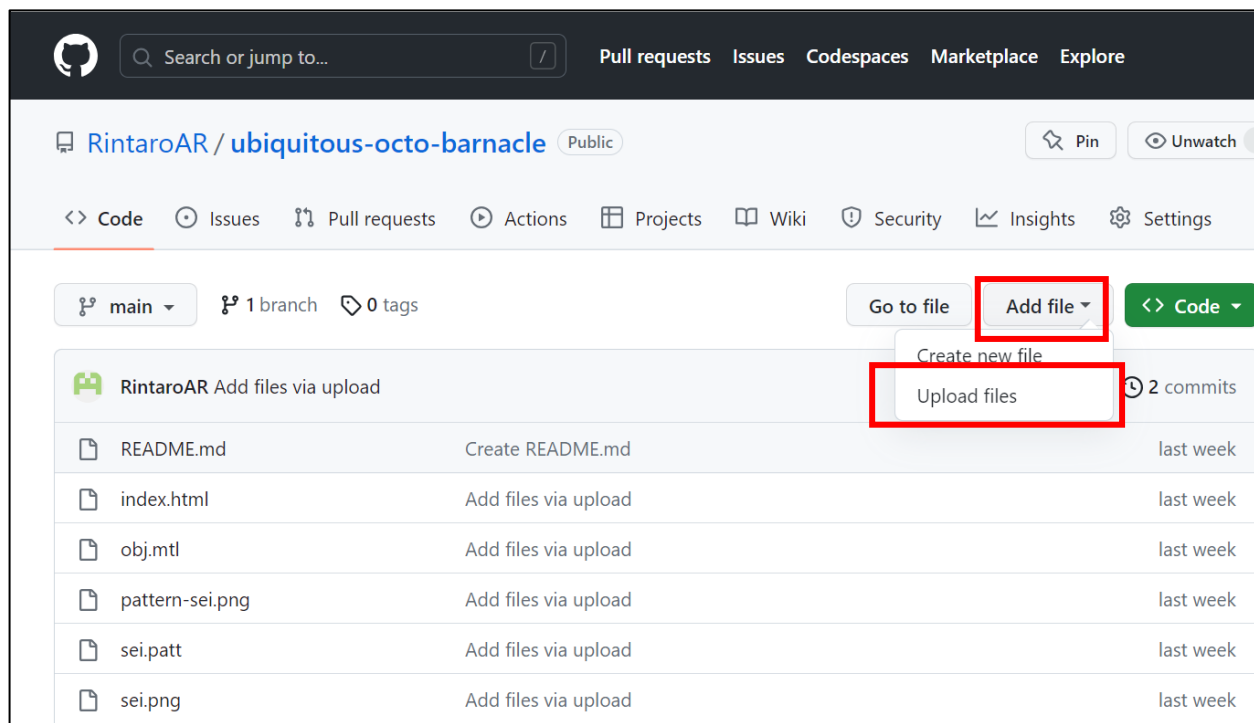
Search or jump to... /

Pull requests Issues Codespaces Marketplace Explore

RintaroAR / ubiquitous-octo-barnacle Public

Pin Unwatch

Code Issues Pull requests Actions Projects Wiki Security Insights Settings

main 1 branch 0 tags

Go to file Add file Code

Create new file
Upload files

RintaroAR Add files via upload 2 commits

| | | |
|---|---|---|
| README.md | Create README.md | last week |
| index.html | Add files via upload | last week |
| obj.mtl | Add files via upload | last week |
| pattern-sei.png | Add files via upload | last week |
| sei.patt | Add files via upload | last week |
| sei.png | Add files via upload | last week |